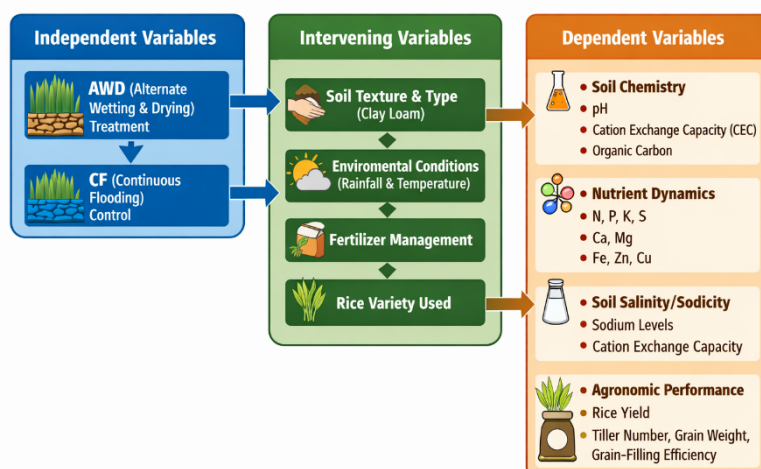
Independent Variables

AWD (Alternate Wetting & Drying) Treatment

CF (Continuous Flooding) Control

Intervening Variables

Soil Texture & Type (Clay Loam)

Enviromental Conditions (Rainfall & Temperature)

Fertilizer Management

Rice Variety Used

Dependent Variables

Soil Chemistry
pH
Cation Exchange Capacity (CEC)
Organic Carbon

Nutrient Dynamics
N, P, K, S
Ca, Mg
Fe, Zn, Cu

Soil Salinity/Sodicity
Sodium Levels
Cation Exchange Capacity

Agronomic Performance
Rice Yield
Tiller Number, Grain Weight, Grain-Filling Efficiency